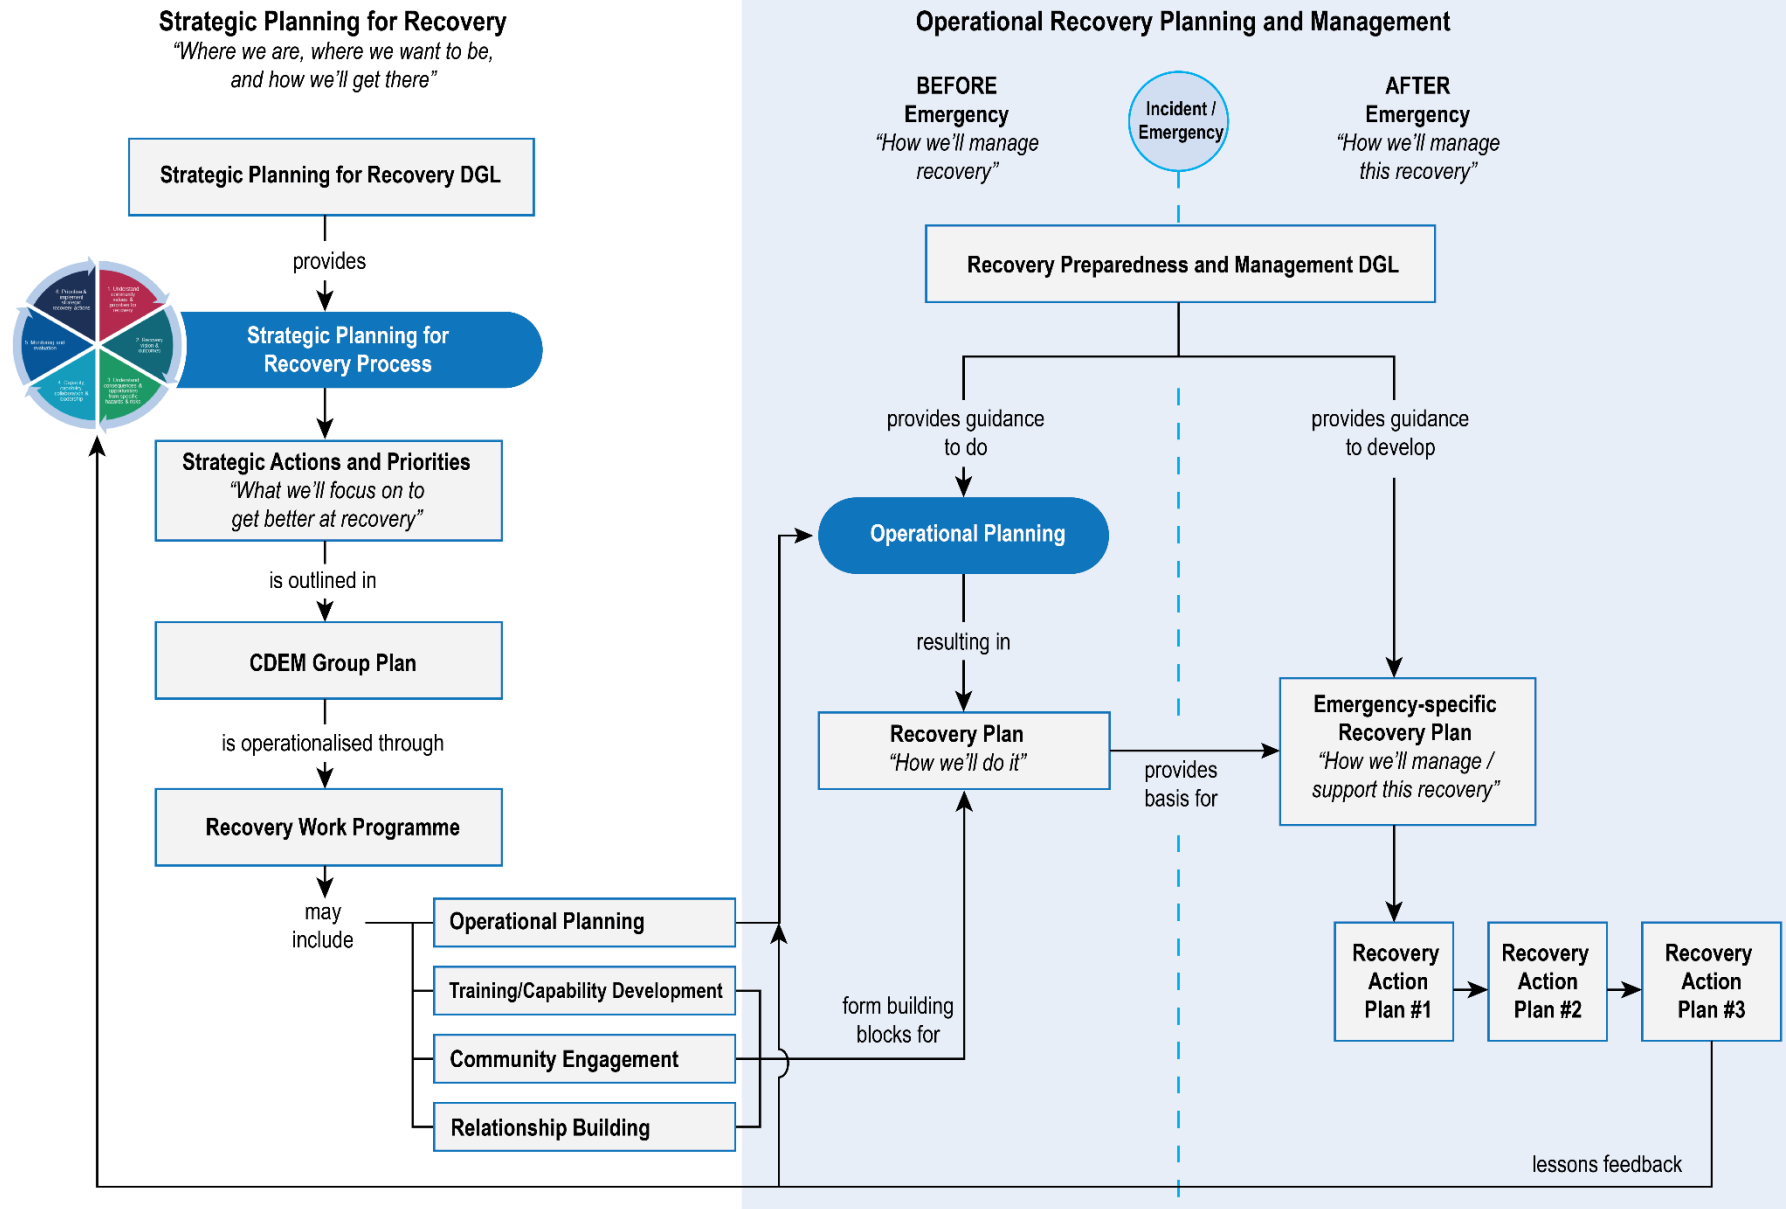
Strategic Planning for Recovery
"Where we are, where we want to be, and how we'll get there"

Strategic Planning for Recovery DGL

provides

Strategic Planning for Recovery Process

1. Understand community values & priorities for recovery
2. Recovery vision & outcomes
3. Understand consequences & opportunities from specific hazards & risks
4. Capacity, capability, collaboration & leadership
5. Monitoring and evaluation
6. Prioritise & implement strategic recovery actions

Strategic Actions and Priorities
"What we'll focus on to get better at recovery"

is outlined in

CDEM Group Plan

is operationalised through

Recovery Work Programme

may include

Operational Planning

Training/Capability Development

Community Engagement

Relationship Building

Operational Recovery Planning and Management

BEFORE Emergency
"How we'll manage recovery"

Incident / Emergency

AFTER Emergency
"How we'll manage this recovery"

Recovery Preparedness and Management DGL

provides guidance to do

provides guidance to develop

Operational Planning

resulting in

Recovery Plan
"How we'll do it"

provides basis for

Emergency-specific Recovery Plan
"How we'll manage / support this recovery"

form building blocks for

Recovery Action Plan #1

Recovery Action Plan #2

Recovery Action Plan #3

lessons feedback